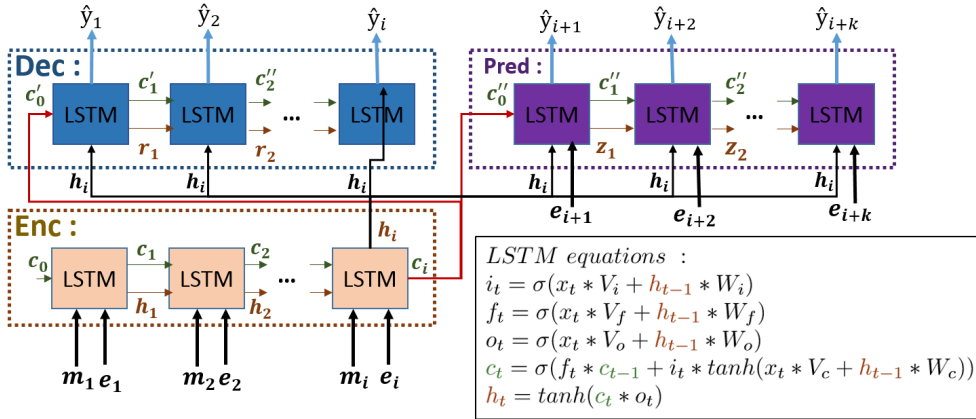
$\hat{y}_1$ $\hat{y}_2$ $\hat{y}_i$ $\hat{y}_{i+1}$ $\hat{y}_{i+2}$ $\hat{y}_{i+k}$

Dec :

$c'_0$ LSTM $c'_1$ LSTM $c''_2$ ... LSTM

$r_1$ $r_2$

$h_i$ $h_i$ $h_i$

Pred :

$c''_0$ LSTM $c''_1$ LSTM $c''_2$ ... LSTM

$z_1$ $z_2$

$h_i$ $h_i$ $h_i$

$e_{i+1}$ $e_{i+2}$ $e_{i+k}$

Enc :

$h_i$

$c_0$ LSTM $c_1$ LSTM $c_2$ ... LSTM $c_i$

$h_1$ $h_2$

$m_1$ $e_1$ $m_2$ $e_2$ $m_i$ $e_i$

$LSTM\ equations\ :$
$i_t = \sigma(x_t * V_i + h_{t-1} * W_i)$
$f_t = \sigma(x_t * V_f + h_{t-1} * W_f)$
$o_t = \sigma(x_t * V_o + h_{t-1} * W_o)$
$c_t = \sigma(f_t * c_{t-1} + i_t * tanh(x_t * V_c + h_{t-1} * W_c))$
$h_t = tanh(c_t * o_t)$